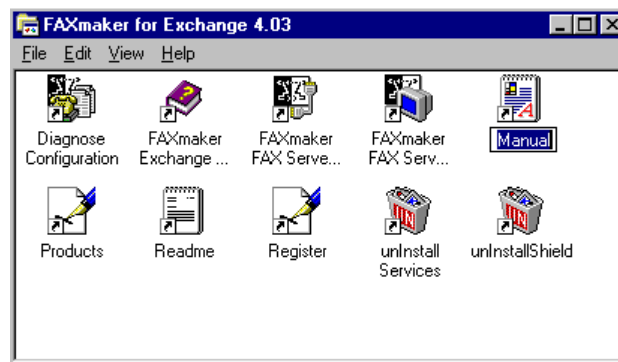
FAXmaker for Exchange 4.03

File Edit View Help

Diagnose Configuration

FAXmaker Exchange ...

FAXmaker FAX Serve...

FAXmaker FAX Serv...

Manual

Products

Readme

Register

unInstall Services

unInstallShield